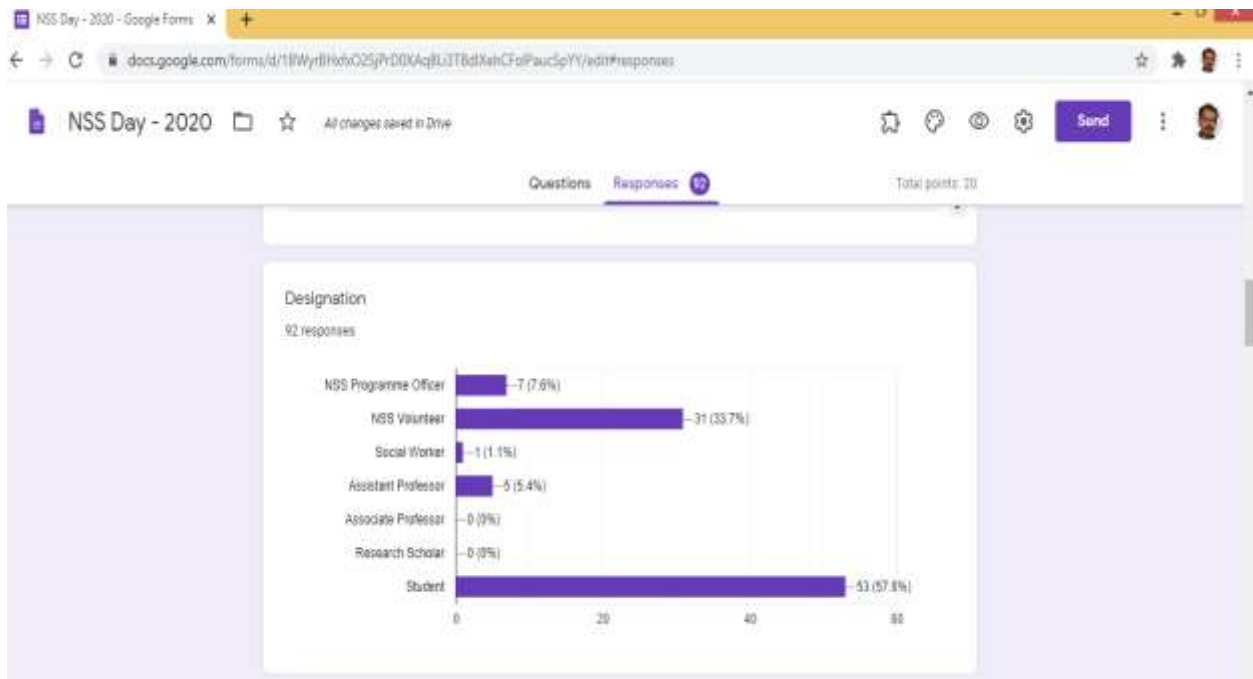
NSS Day - 2020 - Google Forms ×

docs.google.com/forms/d/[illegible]/edit#responses

NSS Day - 2020

All changes saved in Drive

Send

Questions Responses 92

Total points: 20

Designation

92 responses

NSS Programme Officer — 7 (7.6%)
NSS Volunteer — 31 (33.7%)
Social Worker — 1 (1.1%)
Assistant Professor — 5 (5.4%)
Associate Professor — 0 (0%)
Research Scholar — 0 (0%)
Student — 53 (57.6%)

0 20 40 60